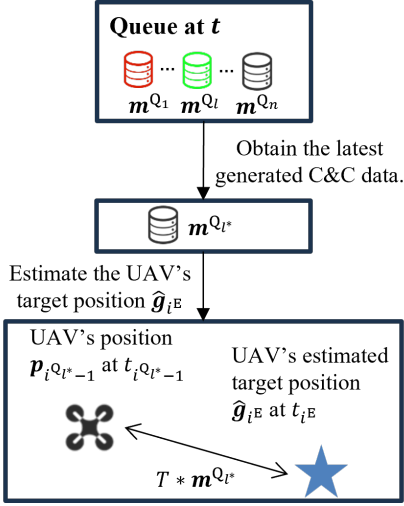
Queue at $t$

$\boldsymbol{m}^{\mathrm{Q}_1}$ ··· $\boldsymbol{m}^{\mathrm{Q}_l}$ ··· $\boldsymbol{m}^{\mathrm{Q}_n}$

Obtain the latest generated C&C data.

$\boldsymbol{m}^{\mathrm{Q}_{l^*}}$

Estimate the UAV's target position $\hat{\boldsymbol{g}}_{i^{\mathrm{E}}}$

UAV's position $\boldsymbol{p}_{i^{\mathrm{Q}_{l^*}-1}}$ at $t_{i^{\mathrm{Q}_{l^*}-1}}$

UAV's estimated target position $\hat{\boldsymbol{g}}_{i^{\mathrm{E}}}$ at $t_{i^{\mathrm{E}}}$

$T * \boldsymbol{m}^{\mathrm{Q}_{l^*}}$